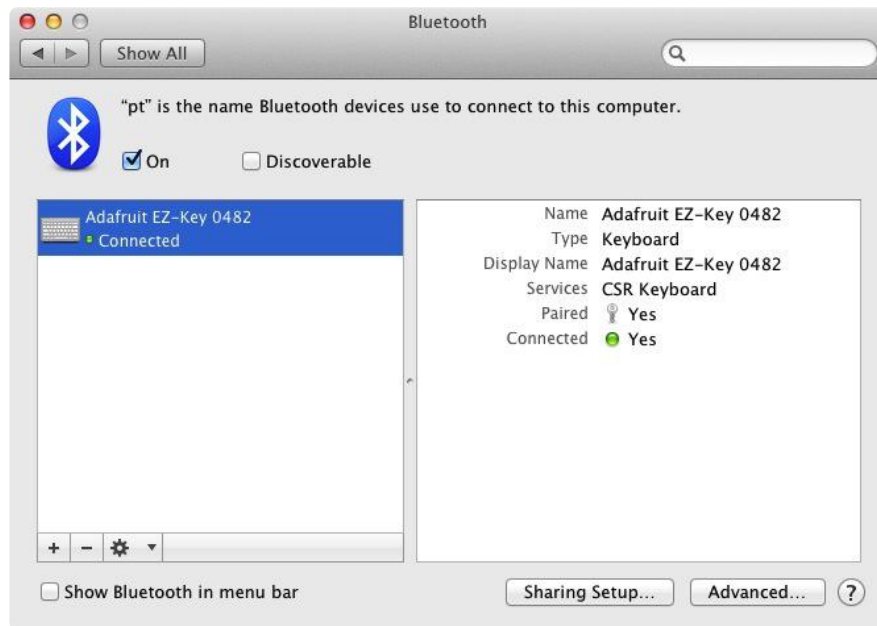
Bluetooth

Show All

"pt" is the name Bluetooth devices use to connect to this computer.

On

Discoverable

Adafruit EZ-Key 0482
Connected

| | |
|---|---|
| Name | Adafruit EZ-Key 0482 |
| Type | Keyboard |
| Display Name | Adafruit EZ-Key 0482 |
| Services | CSR Keyboard |
| Paired | Yes |
| Connected | Yes |

+ −

Show Bluetooth in menu bar

Sharing Setup...

Advanced...

?